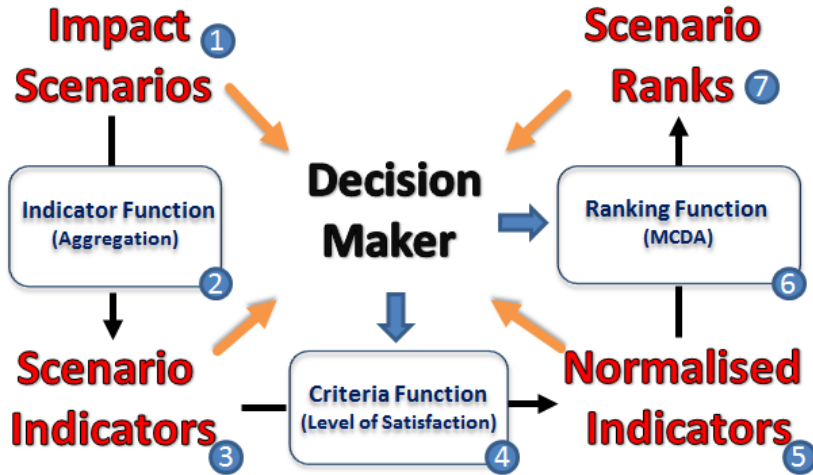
Impact Scenarios 1

Scenario Ranks 7

Indicator Function (Aggregation) 2

Decision Maker

Ranking Function (MCDA) 6

Scenario Indicators 3

Criteria Function (Level of Satisfaction) 4

Normalised Indicators 5